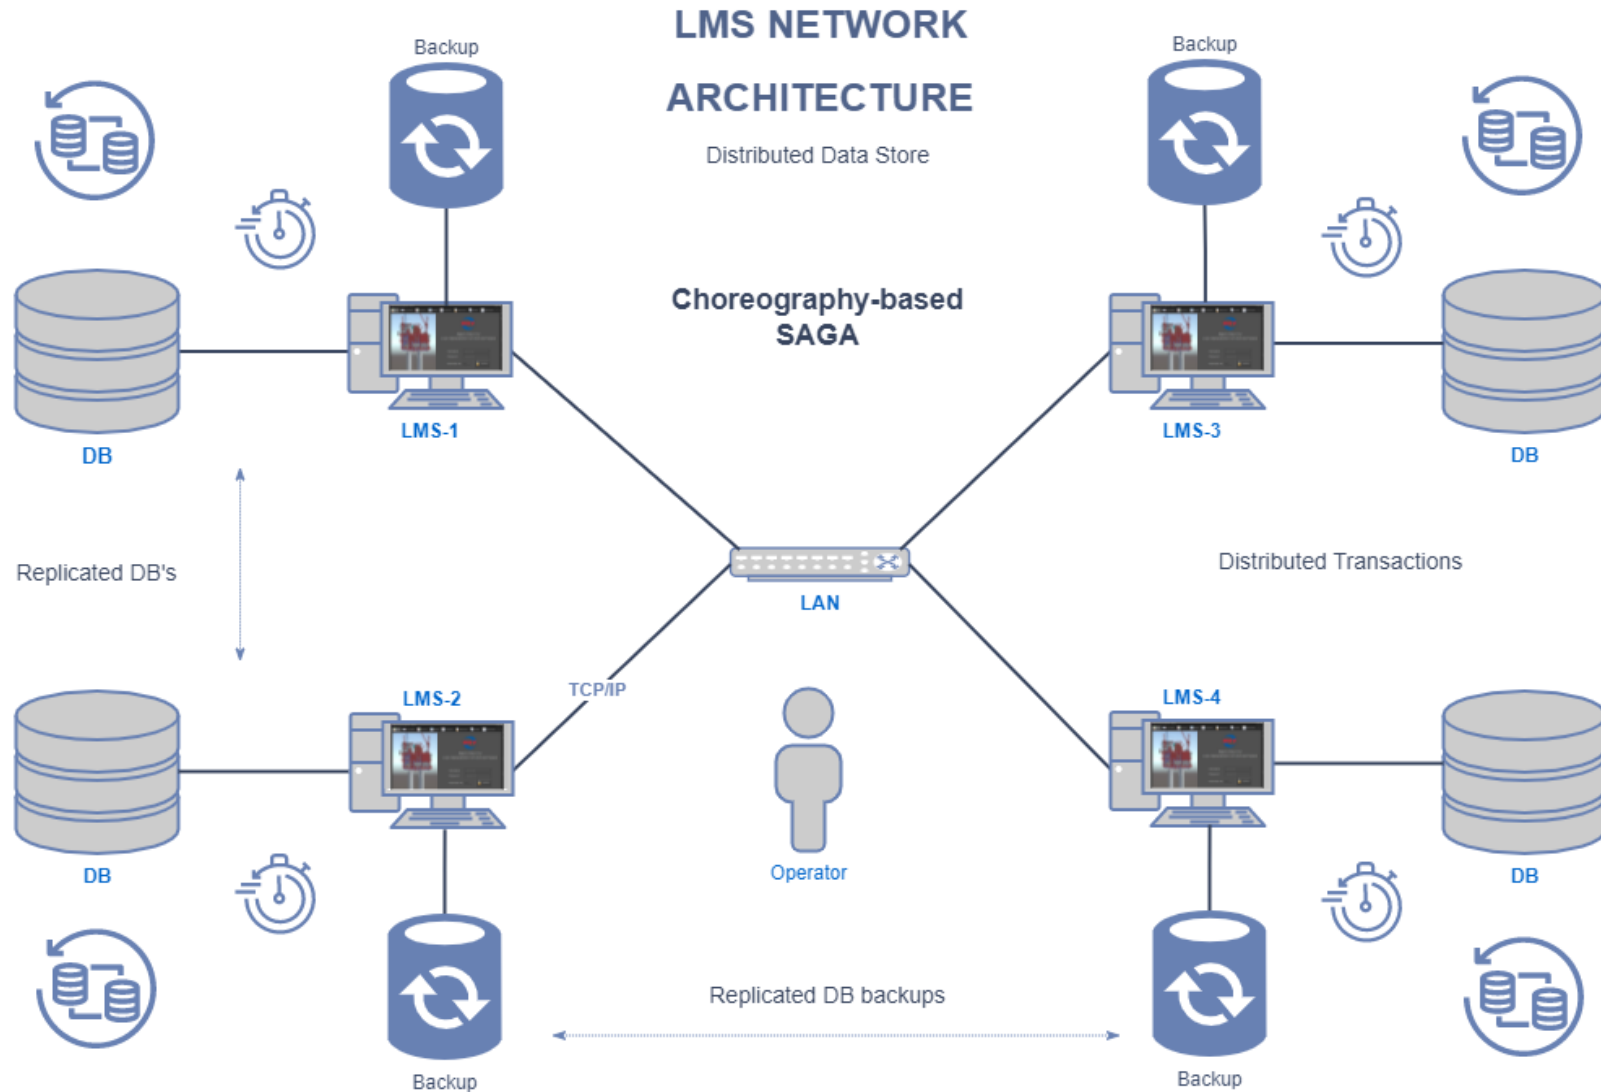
LMS NETWORK

ARCHITECTURE

Distributed Data Store

Backup

Backup

Choreography-based SAGA

DB

LMS-1

LMS-3

DB

Replicated DB's

LAN

Distributed Transactions

TCP/IP

LMS-2

LMS-4

DB

Operator

DB

Replicated DB backups

Backup

Backup